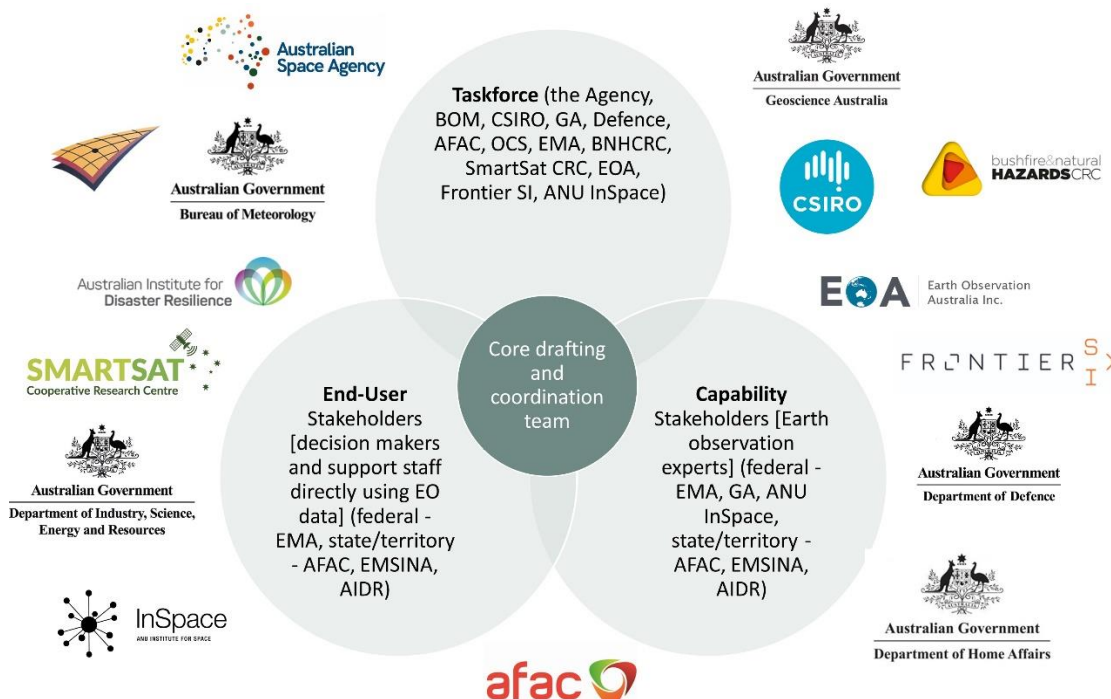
Australian Space Agency

Australian Government
Bureau of Meteorology

Australian Institute for Disaster Resilience

SMARTSAT
Cooperative Research Centre

Australian Government
Department of Industry, Science, Energy and Resources

InSpace
ANU INSTITUTE FOR SPACE

Taskforce (the Agency, BOM, CSIRO, GA, Defence, AFAC, OCS, EMA, BNHCRC, SmartSat CRC, EOA, Frontier SI, ANU InSpace)

Core drafting and coordination team

End-User Stakeholders [decision makers and support staff directly using EO data] (federal - EMA, state/territory - AFAC, EMSINA, AIDR)

Capability Stakeholders [Earth observation experts] (federal - EMA, GA, ANU InSpace, state/territory - AFAC, EMSINA, AIDR)

afac

Australian Government
Geoscience Australia

CSIRO

bushfire&natural HAZARDSCRC

EOA Earth Observation Australia Inc.

FRONTIER SI

Australian Government
Department of Defence

Australian Government
Department of Home Affairs